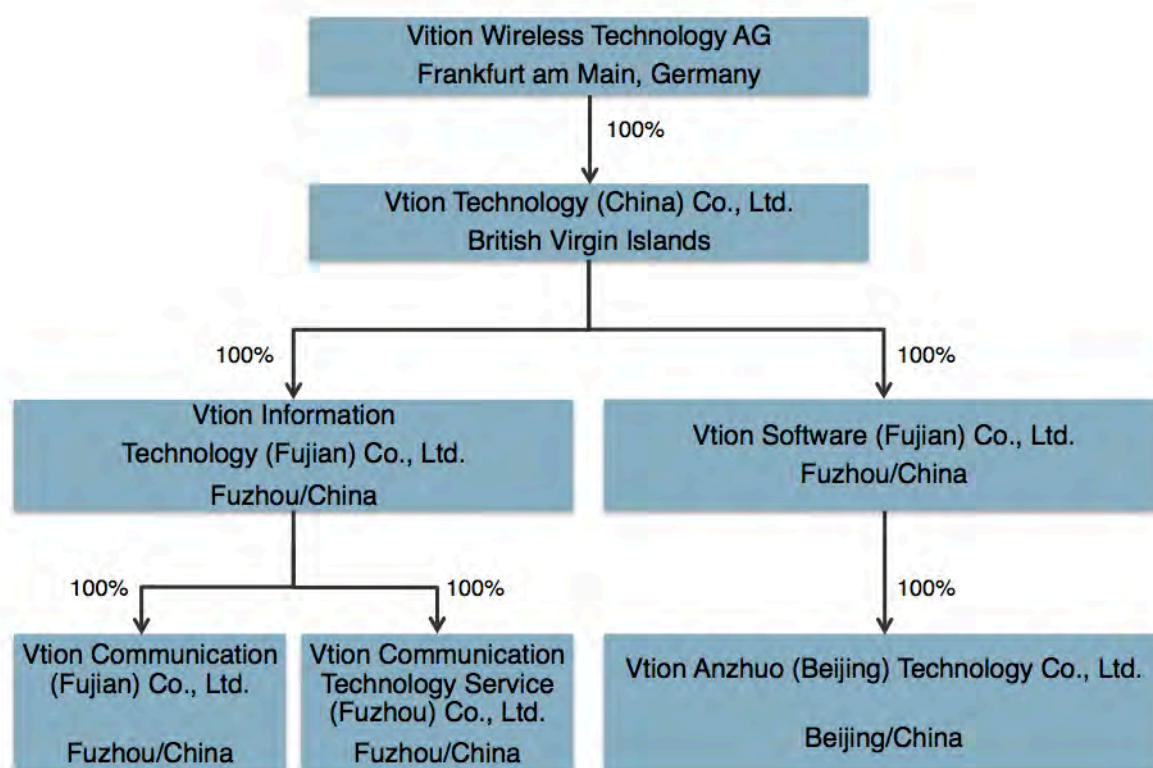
Vition Wireless Technology AG
Frankfurt am Main, Germany

100%

Vtion Technology (China) Co., Ltd.
British Virgin Islands

100%

100%

Vtion Information Technology (Fujian) Co., Ltd.
Fuzhou/China

Vtion Software (Fujian) Co., Ltd.
Fuzhou/China

100%

100%

100%

Vtion Communication (Fujian) Co., Ltd.

Fuzhou/China

Vtion Communication Technology Service (Fuzhou) Co., Ltd.
Fuzhou/China

Vtion Anzhuo (Beijing) Technology Co., Ltd.

Beijing/China